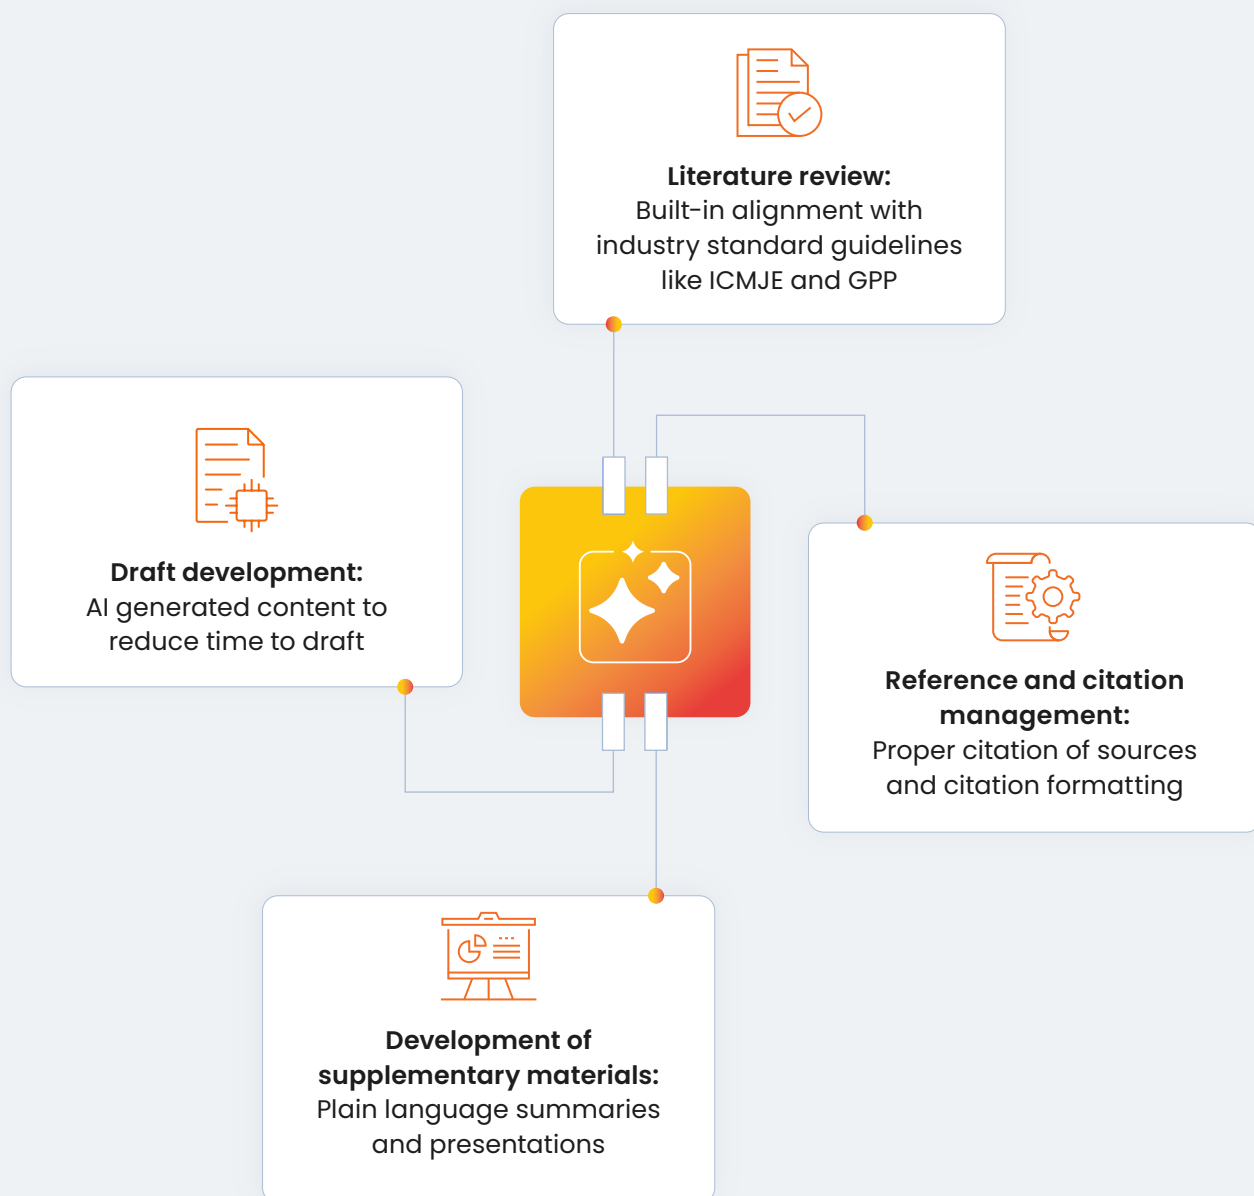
**Literature review:**
Built-in alignment with industry standard guidelines like ICMJE and GPP

**Draft development:**
AI generated content to reduce time to draft

**Reference and citation management:**
Proper citation of sources and citation formatting

**Development of supplementary materials:**
Plain language summaries and presentations